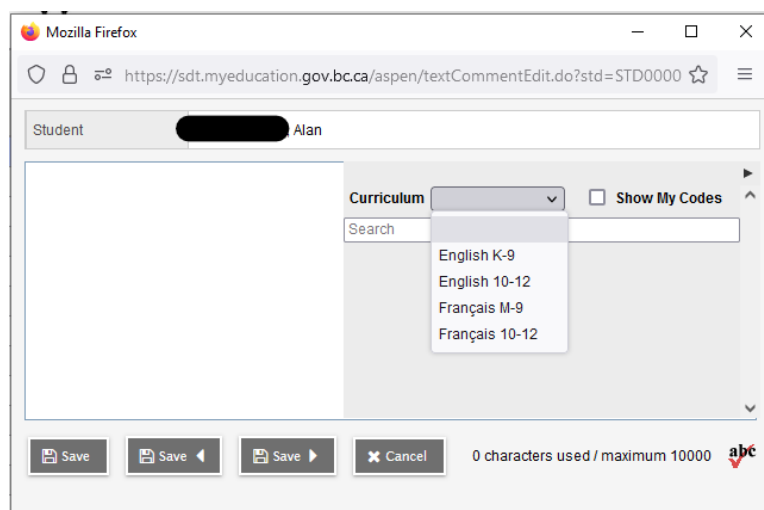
Mozilla Firefox

https://sdt.myeducation.gov.bc.ca/aspen/textCommentEdit.do?std=STD0000

Student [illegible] Alan

Curriculum

Show My Codes

Search

English K-9
English 10-12
Français M-9
Français 10-12

Save
Save
Save
Cancel

0 characters used / maximum 10000

abc